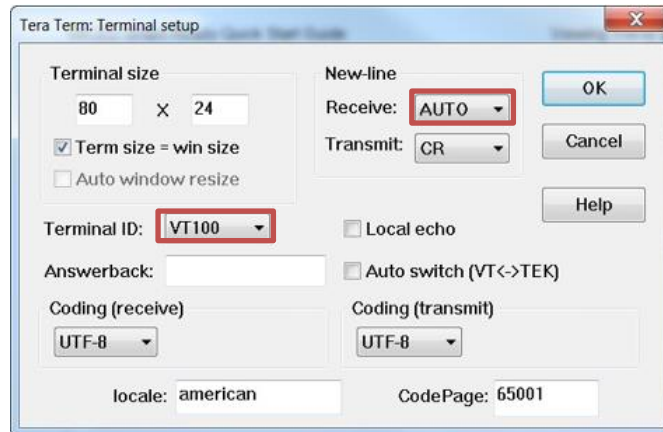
Tera Term: Terminal setup

Terminal size

80 X 24

Term size = win size

Auto window resize

New-line

Receive: AUTO

Transmit: CR

OK

Cancel

Help

Terminal ID: VT100

Local echo

Answerback:

Auto switch (VT<->TEK)

Coding (receive)

UTF-8

Coding (transmit)

UTF-8

locale: american

CodePage: 65001